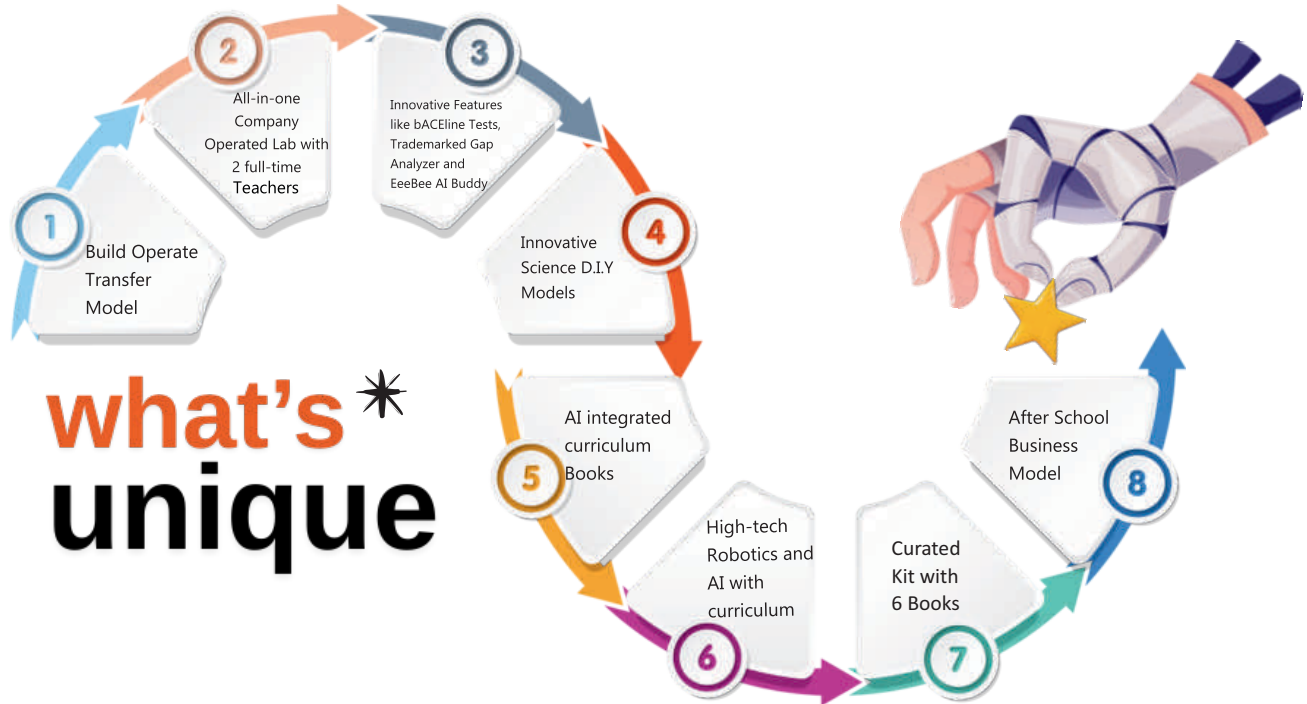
1
Build Operate Transfer Model

2
All-in-one Company Operated Lab with 2 full-time Teachers

3
Innovative Features like bACEline Tests, Trademarked Gap Analyzer and EeeBee AI Buddy

4
Innovative Science D.I.Y Models

what's unique

5
AI integrated curriculum Books

6
High-tech Robotics and AI with curriculum

7
Curated Kit with 6 Books

8
After School Business Model